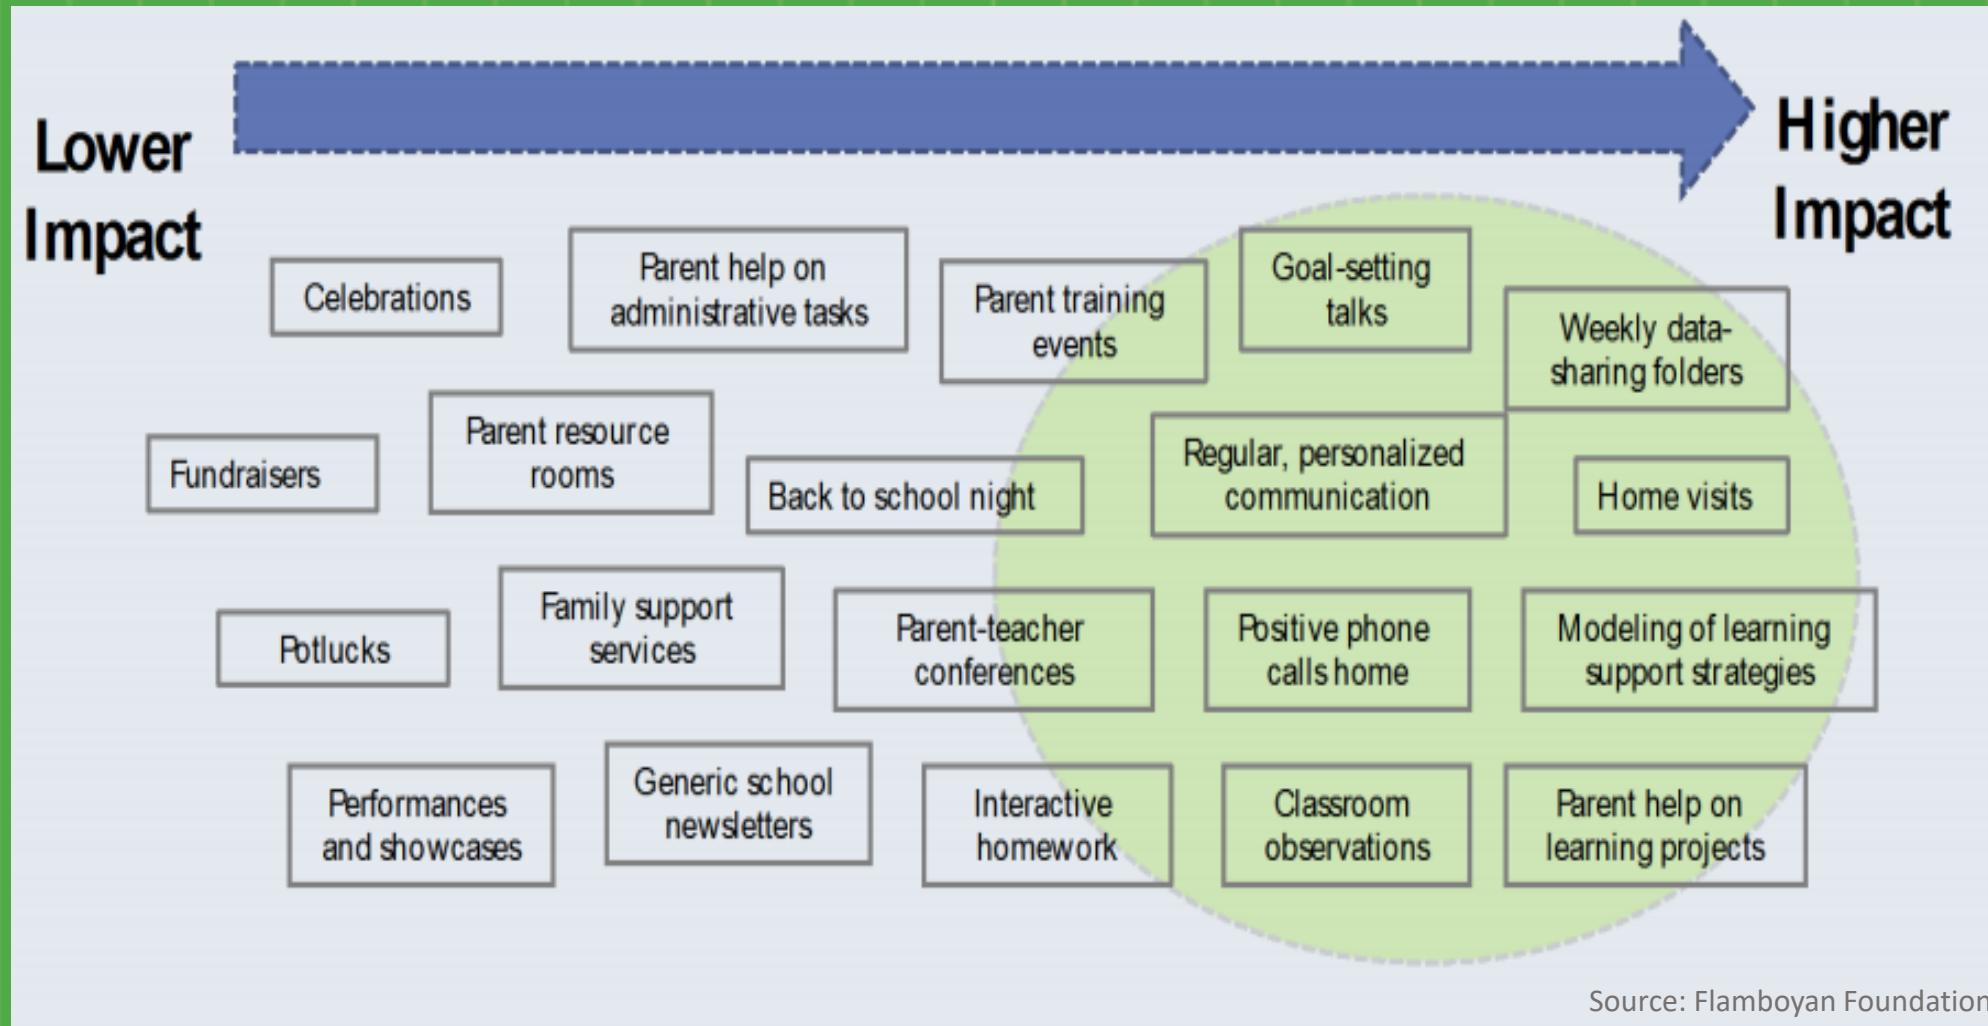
Lower Impact

Higher Impact

Celebrations

Parent help on administrative tasks

Parent training events

Goal-setting talks

Weekly data-sharing folders

Fundraisers

Parent resource rooms

Back to school night

Regular, personalized communication

Home visits

Potlucks

Family support services

Parent-teacher conferences

Positive phone calls home

Modeling of learning support strategies

Performances and showcases

Generic school newsletters

Interactive homework

Classroom observations

Parent help on learning projects

Source: Flamboyan Foundation